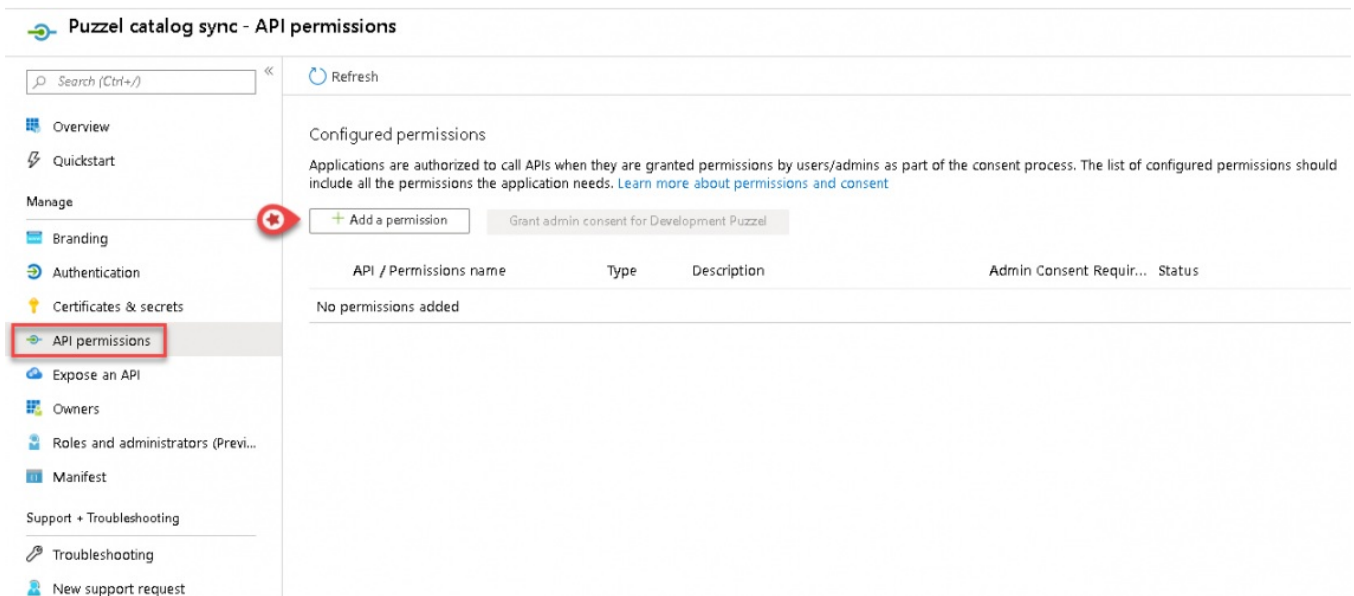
Puzzel catalog sync - API permissions

Search (Ctrl+/)

«

Overview

Quickstart

Manage

Branding

Authentication

Certificates & secrets

API permissions

Expose an API

Owners

Roles and administrators (Previ...

Manifest

Support + Troubleshooting

Troubleshooting

New support request

Refresh

Configured permissions

Applications are authorized to call APIs when they are granted permissions by users/admins as part of the consent process. The list of configured permissions should include all the permissions the application needs. Learn more about permissions and consent

+ Add a permission

Grant admin consent for Development Puzzel

| API / Permissions name | Type | Description | Admin Consent Requir... | Status |
|---|---|---|---|---|
| No permissions added | | | | |